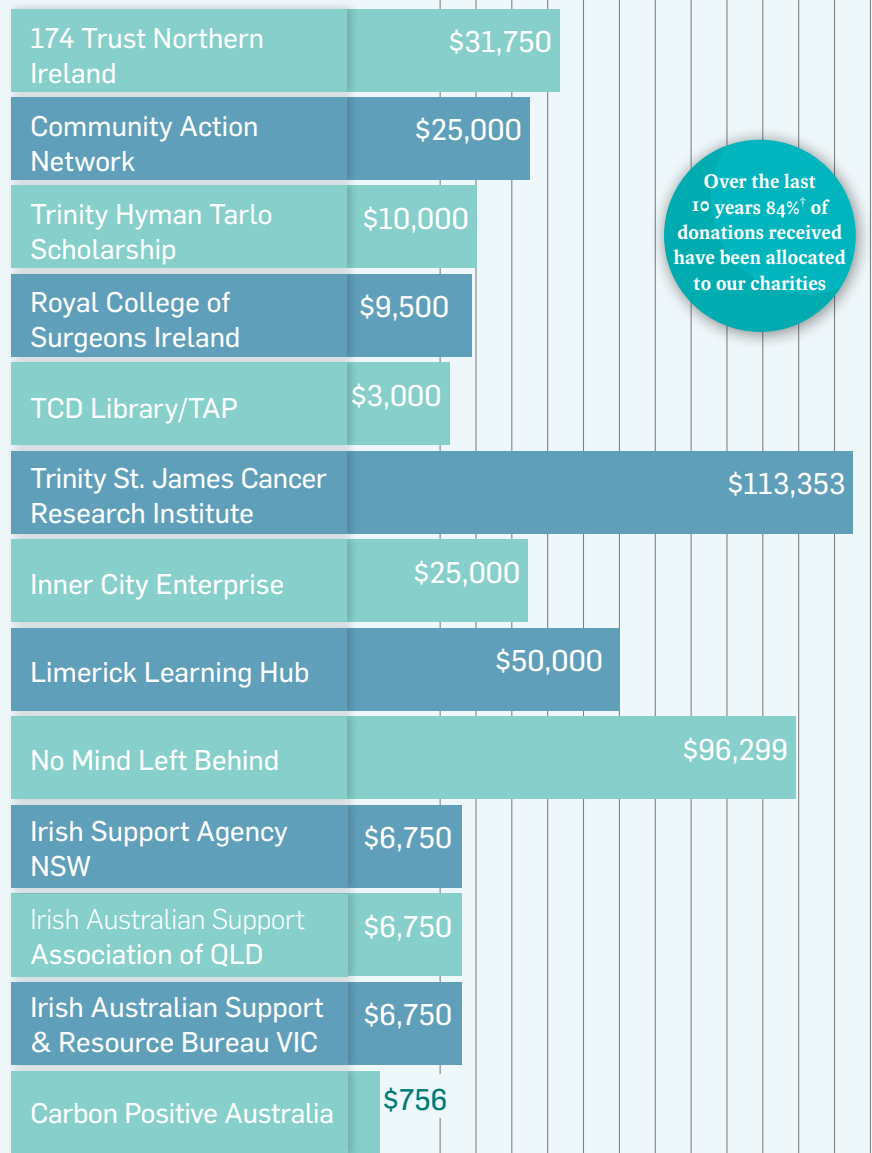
| | |
|---|---|
| 174 Trust Northern Ireland | $31,750 |
| Community Action Network | $25,000 |
| Trinity Hyman Tarlo Scholarship | $10,000 |
| Royal College of Surgeons Ireland | $9,500 |
| TCD Library/TAP | $3,000 |
| Trinity St. James Cancer Research Institute | $113,353 |
| Inner City Enterprise | $25,000 |
| Limerick Learning Hub | $50,000 |
| No Mind Left Behind | $96,299 |
| Irish Support Agency NSW | $6,750 |
| Irish Australian Support Association of QLD | $6,750 |
| Irish Australian Support & Resource Bureau VIC | $6,750 |
| Carbon Positive Australia | $756 |

Over the last 10 years 84%$^{\dagger}$ of donations received have been allocated to our charities